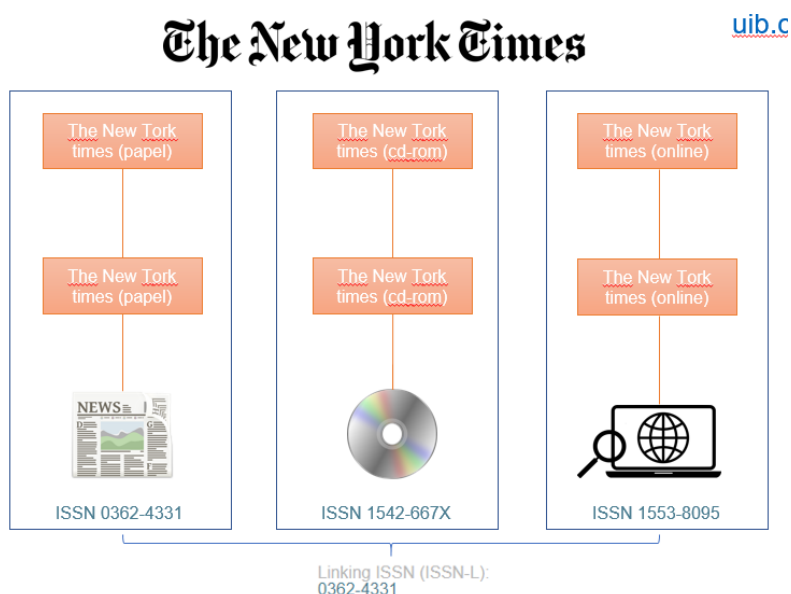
The New York Times

uib.c

The New Tork times (papel)

The New Tork times (papel)

NEWS

ISSN 0362-4331

The New Tork times (cd-rom)

The New Tork times (cd-rom)

ISSN 1542-667X

The New Tork times (online)

The New Tork times (online)

ISSN 1553-8095

Linking ISSN (ISSN-L):
0362-4331